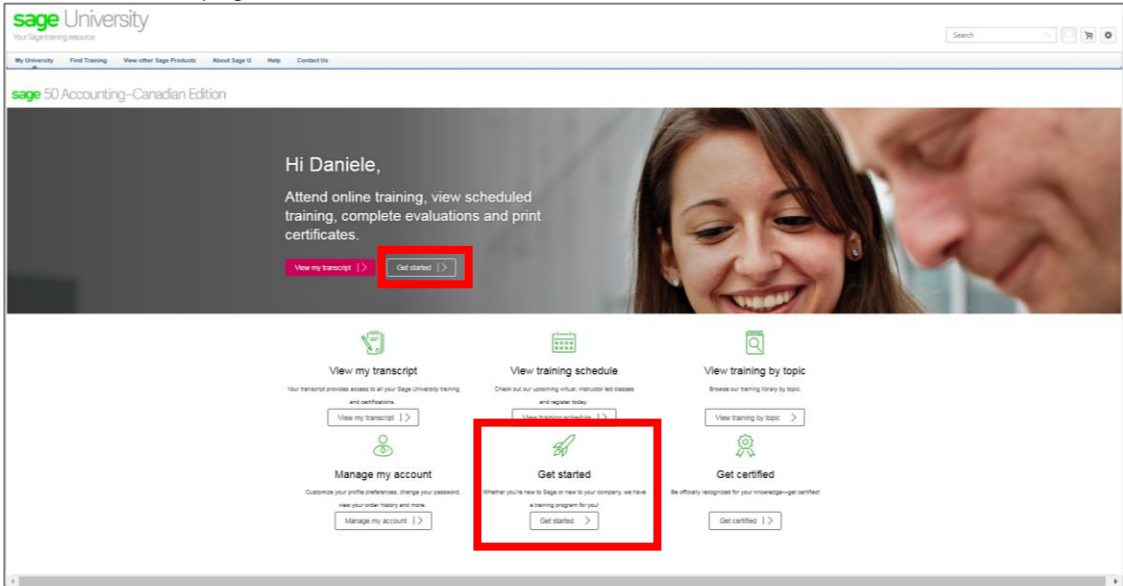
sage University
Your Sage training resource

Search

My University Find Training View other Sage Products About Sage U Help Contact Us

sage 50 Accounting–Canadian Edition

Hi Daniele,

Attend online training, view scheduled training, complete evaluations and print certificates.

View my transcript | >
Get started | >

View my transcript
Your transcript provides access to all your Sage University training and certifications.
View my transcript | >

View training schedule
Check out our upcoming virtual, instructor led classes and register today.
View training schedule | >

View training by topic
Browse our training library by topic.
View training by topic >

Manage my account
Customize your profile preferences, change your password, view your order history and more.
Manage my account | >

Get started
Whether you're new to Sage or new to your company, we have a training program for you!
Get started >

Get certified
Be officially recognized for your knowledge—get certified!
Get certified | >